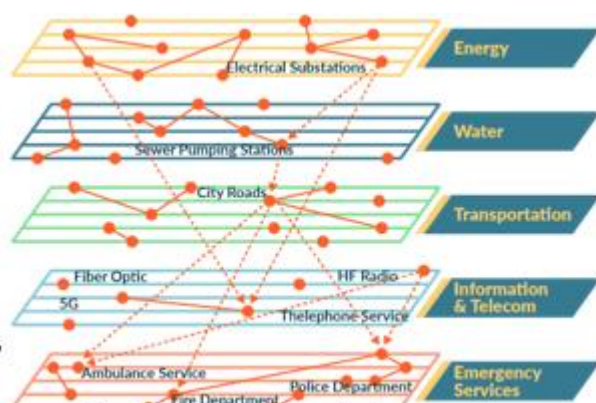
Energy

Electrical Substations

Water

Sewer Pumping Stations

City Roads

Transportation

Fiber Optic

HF Radio

5G

Information & Telecom

Telephone Service

Ambulance Service

Police Department

Emergency Services

Fire Department